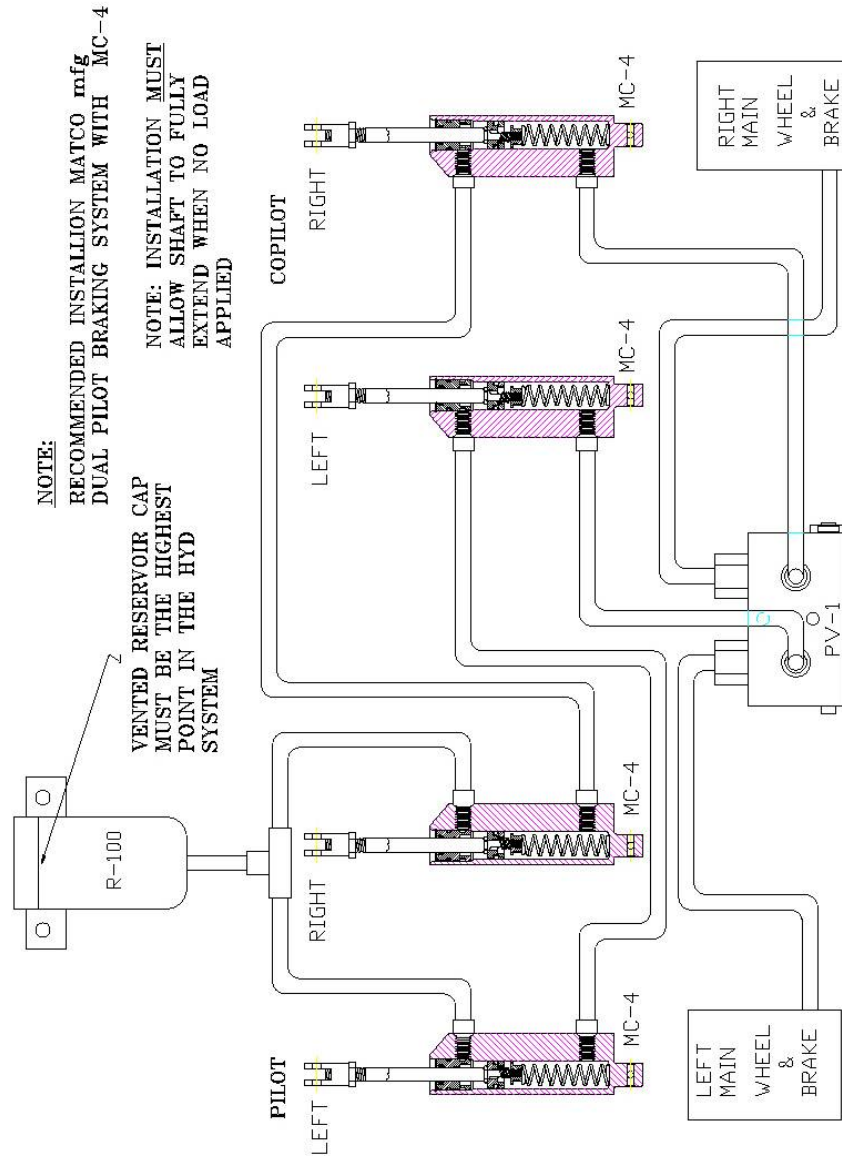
NOTE:
RECOMMENDED INSTALLION MATCO mfg DUAL PILOT BRAKING SYSTEM WITH MC-4

NOTE: INSTALLATION MUST ALLOW SHAFT TO FULLY EXTEND WHEN NO LOAD APPLIED

VENTED RESERVOIR CAP MUST BE THE HIGHEST POINT IN THE HYD SYSTEM

R-100

PILOT
LEFT
MC-4
RIGHT
MC-4

COPILOT
LEFT
MC-4
RIGHT
MC-4

PV-1

LEFT MAIN WHEEL & BRAKE

RIGHT MAIN WHEEL & BRAKE